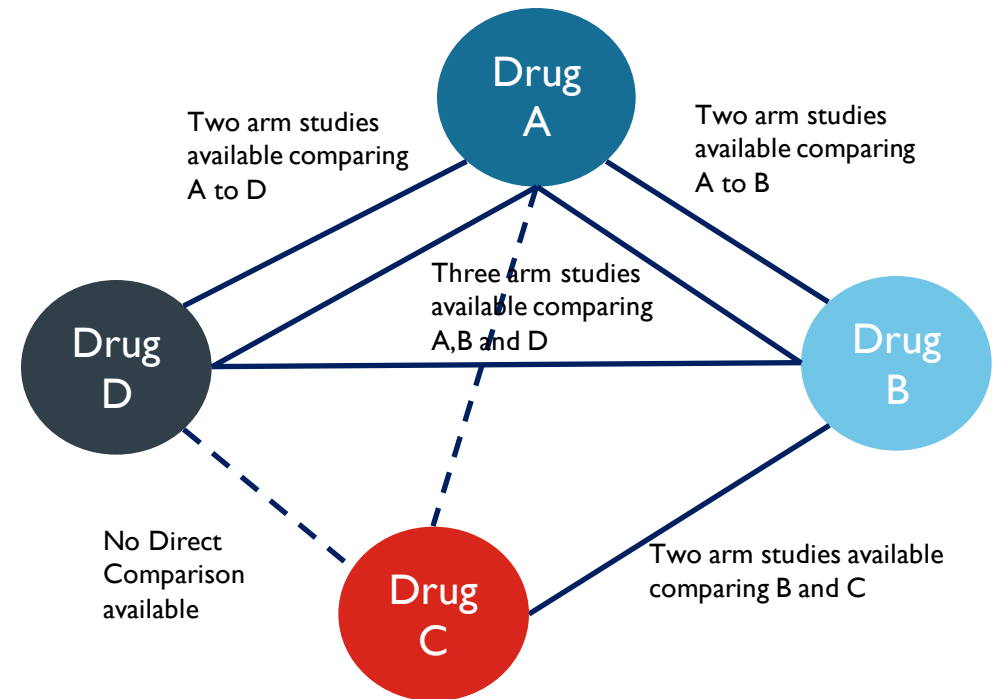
Drug A

Two arm studies available comparing A to D

Two arm studies available comparing A to B

Three arm studies available comparing A,B and D

Drug D

Drug B

No Direct Comparison available

Drug C

Two arm studies available comparing B and C